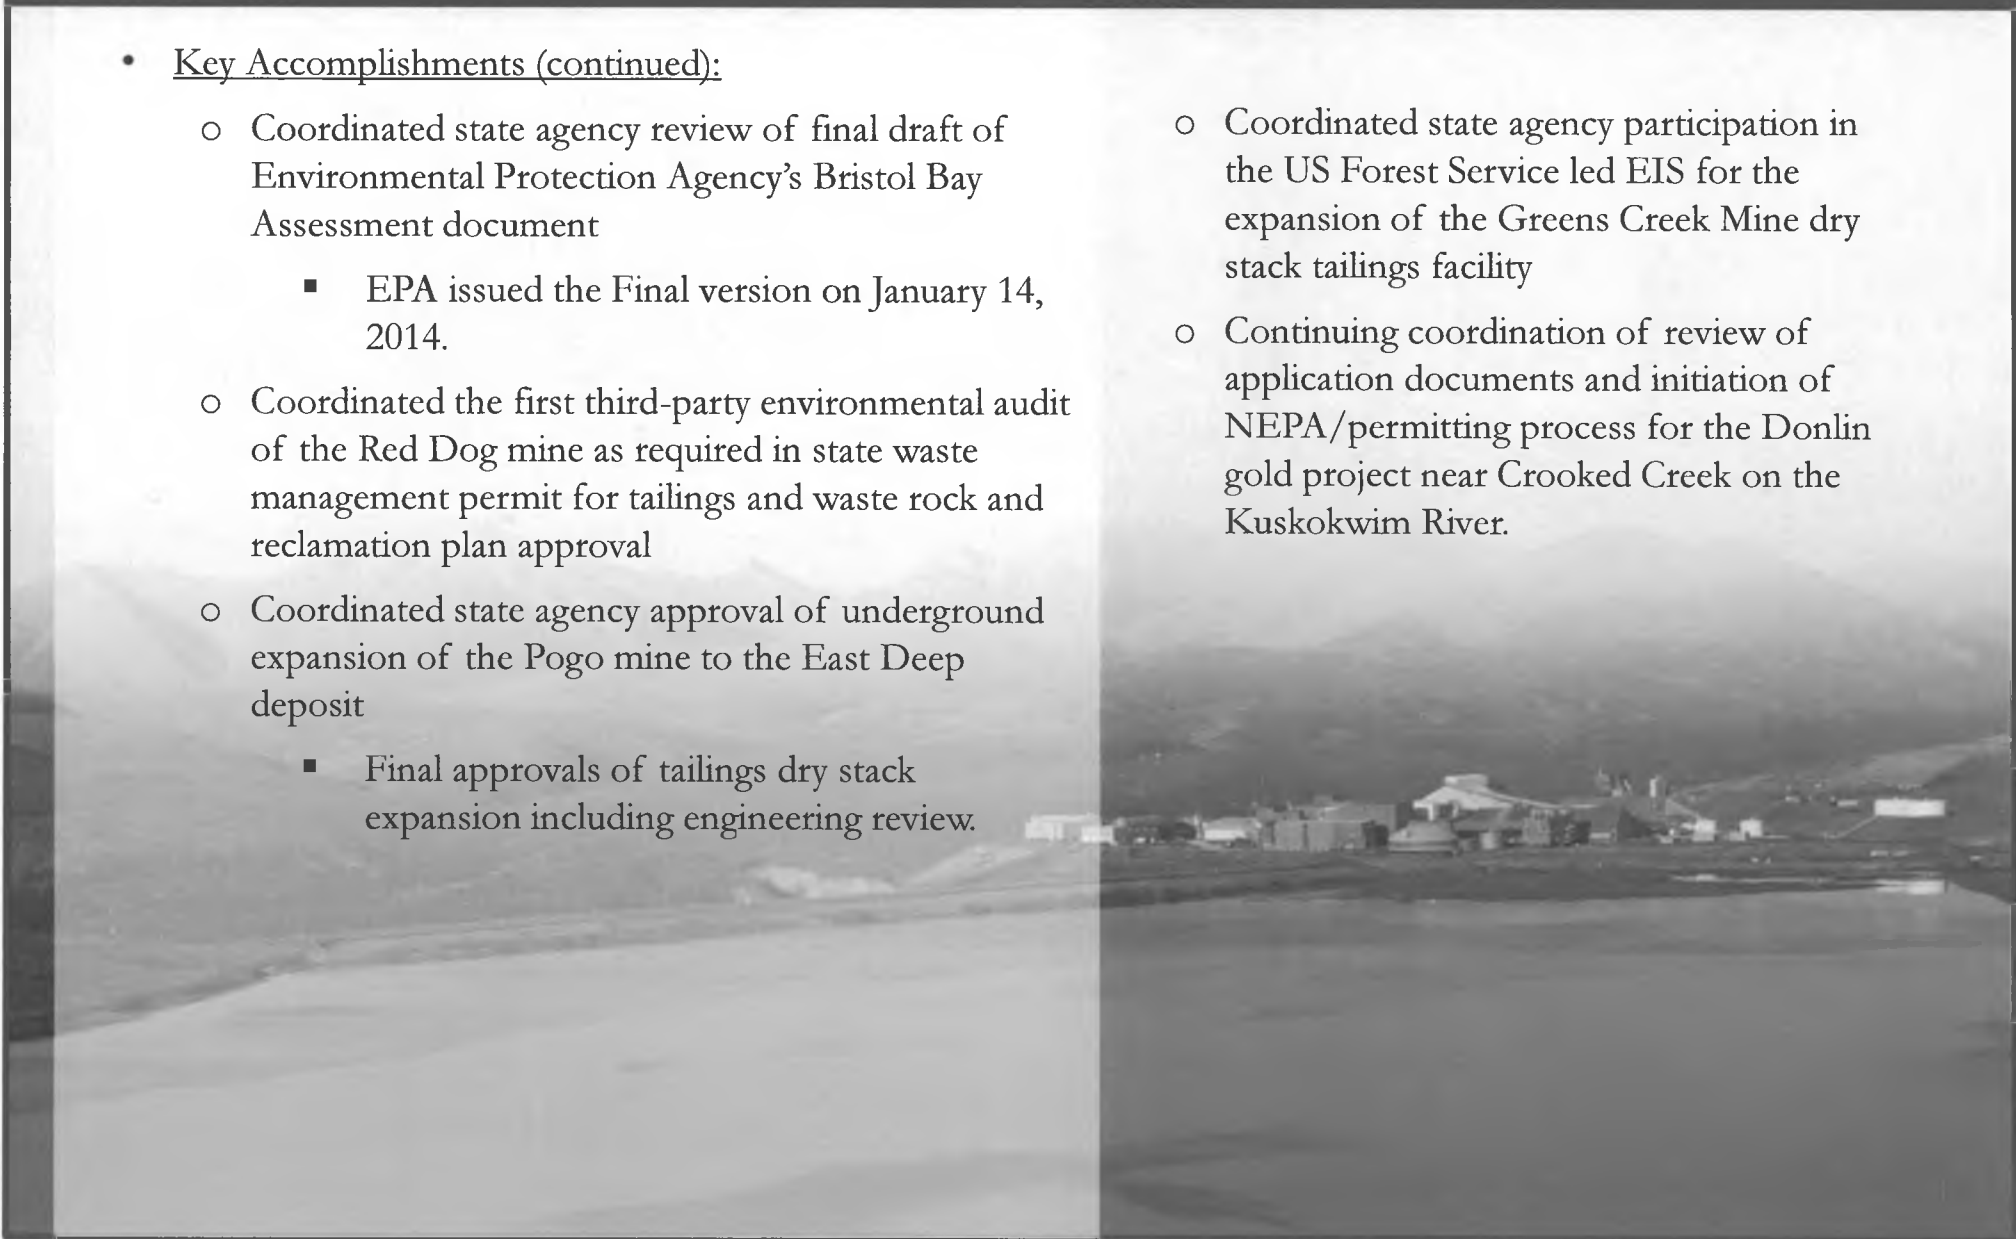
• Key Accomplishments (continued):

○ Coordinated state agency review of final draft of Environmental Protection Agency's Bristol Bay Assessment document

▪ EPA issued the Final version on January 14, 2014.

○ Coordinated the first third-party environmental audit of the Red Dog mine as required in state waste management permit for tailings and waste rock and reclamation plan approval

○ Coordinated state agency approval of underground expansion of the Pogo mine to the East Deep deposit

▪ Final approvals of tailings dry stack expansion including engineering review.

○ Coordinated state agency participation in the US Forest Service led EIS for the expansion of the Greens Creek Mine dry stack tailings facility

○ Continuing coordination of review of application documents and initiation of NEPA/permitting process for the Donlin gold project near Crooked Creek on the Kuskokwim River.